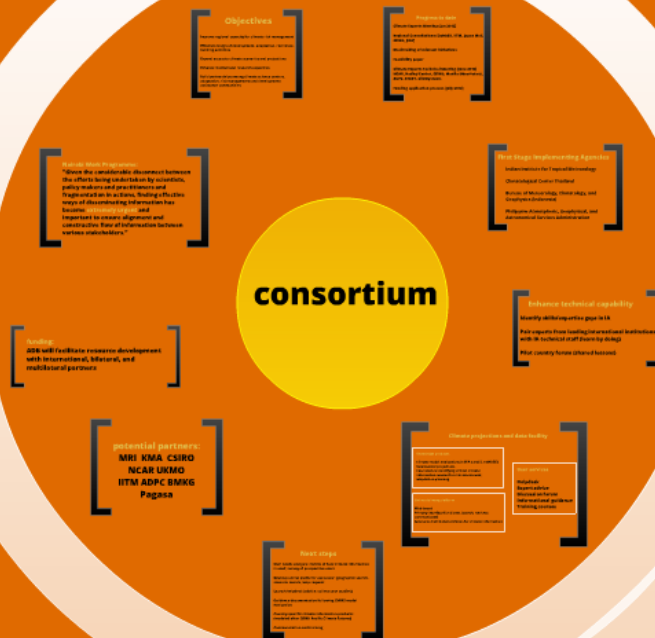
Objectives

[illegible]

Progress to date

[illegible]

Nairobi Work Programme:

"Given the considerable disconnect between the efforts being undertaken by scientists, policy makers and practitioners and fragmentation in actions, finding effective ways of disseminating information has become increasingly urgent and important to ensure alignment and constructive flow of information between various stakeholders."

First Stage Implementing Agencies

Indian Institute for Tropical Meteorology

Climatological Center Thailand

Bureau of Meteorology, Climatology, and Geophysics (Indonesia)

Philippine Atmospheric, Geophysical, and Astronomical Services Administration

consortium

Enhance technical capability

Identify skills/expertise gaps in LA

Pair experts from leading international institutions with IA technical staff (learn by doing)

Pilot country forum (shared lessons)

funding

ADB will facilitate resource development with international, bilateral, and multilateral partners

potential partners:

MRI KMA CSIRO
NCAR UKMO
IITM ADPC BMKG
Pagasa

Climate projections and data facility

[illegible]

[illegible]

Next activities

Helpdesk
Expert advice
Discussion forum
International guidance
Training courses

Next steps

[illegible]